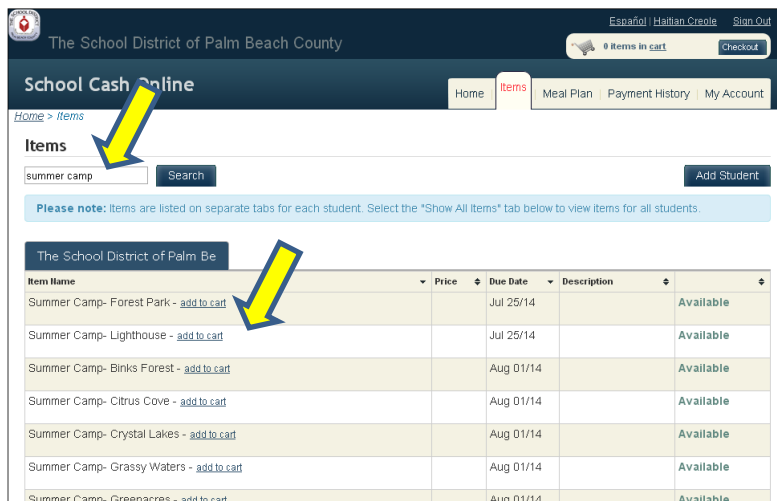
Español | Haitian Creole    Sign Out

The School District of Palm Beach County

0 items in cart    Checkout

School Cash Online

Home    Items    Meal Plan    Payment History    My Account

Home > Items

Items

summer camp    Search

Add Student

Please note: Items are listed on separate tabs for each student. Select the "Show All Items" tab below to view items for all students.

The School District of Palm Be

| Item Name | Price | Due Date | Description | |
|---|---|---|---|---|
| Summer Camp- Forest Park - add to cart | | Jul 25/14 | | Available |
| Summer Camp- Lighthouse - add to cart | | Jul 25/14 | | Available |
| Summer Camp- Binks Forest - add to cart | | Aug 01/14 | | Available |
| Summer Camp- Citrus Cove - add to cart | | Aug 01/14 | | Available |
| Summer Camp- Crystal Lakes - add to cart | | Aug 01/14 | | Available |
| Summer Camp- Grassy Waters - add to cart | | Aug 01/14 | | Available |
| Summer Camp- Greenacres - add to cart | | Aug 01/14 | | Available |